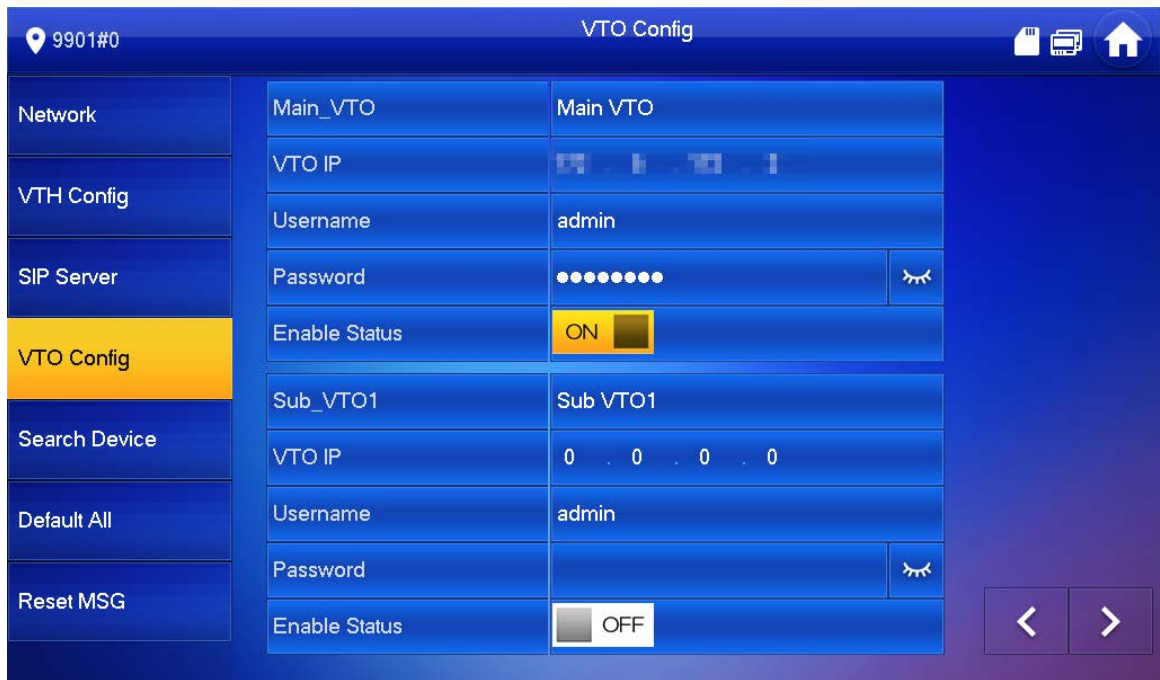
9901#0

VTO Config

Network
VTH Config
SIP Server
VTO Config
Search Device
Default All
Reset MSG

| Main_VTO | Main VTO |
|---|---|
| VTO IP | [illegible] |
| Username | admin |
| Password | •••••••• |
| Enable Status | ON |
| Sub_VTO1 | Sub VTO1 |
| VTO IP | 0 . 0 . 0 . 0 |
| Username | admin |
| Password | |
| Enable Status | OFF |